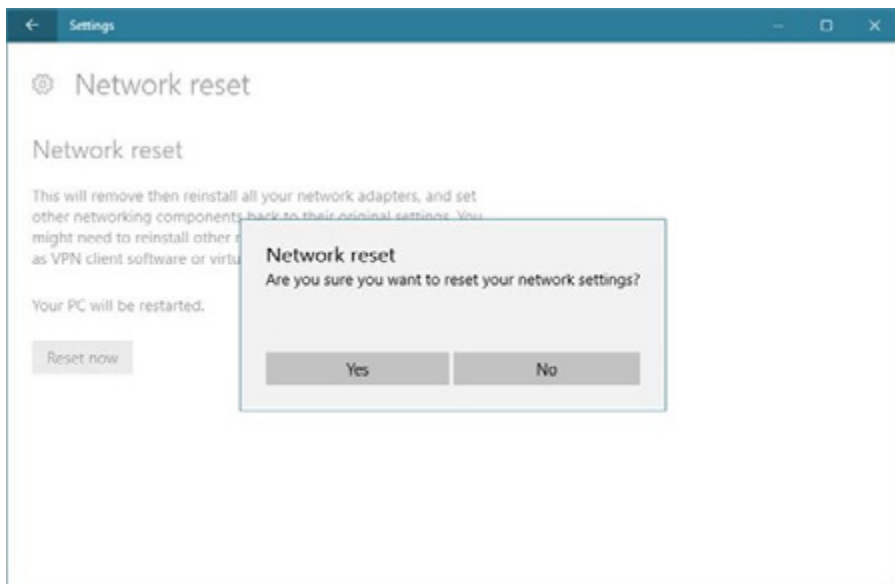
Settings

Network reset

Network reset

This will remove then reinstall all your network adapters, and set other networking components back to their original settings. You might need to reinstall other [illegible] as VPN client software or virtu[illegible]

Your PC will be restarted.

Reset now

Network reset
Are you sure you want to reset your network settings?

Yes

No